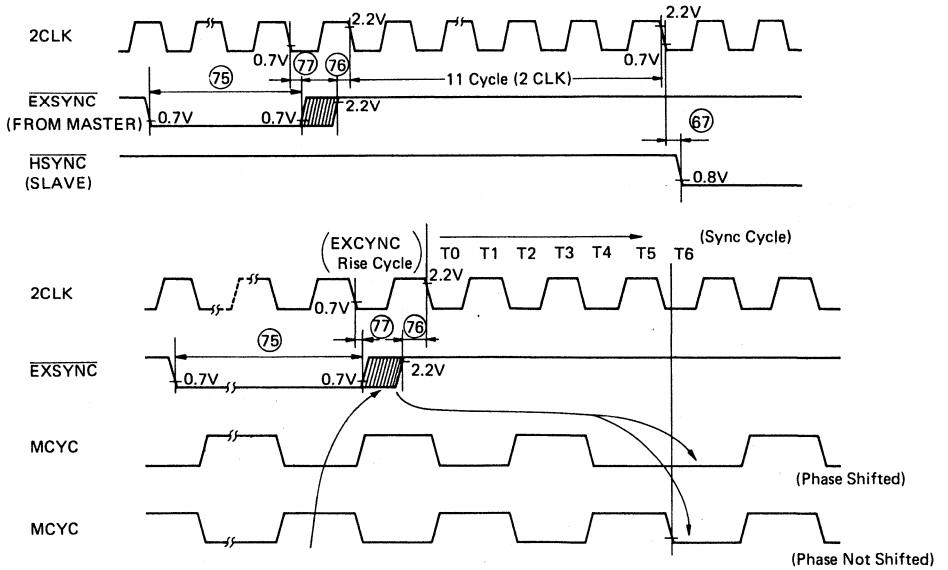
2CLK

2.2V

2.2V

0.7V

0.7V

75

77

76

11 Cycle (2 CLK)

$\overline{EXSYNC}$ (FROM MASTER)

0.7V

0.7V

2.2V

67

$\overline{HSYNC}$ (SLAVE)

0.8V

(EXCYNC Rise Cycle)

T0 T1 T2 T3 T4 T5 T6

(Sync Cycle)

2CLK

2.2V

0.7V

75

77

76

$\overline{EXSYNC}$

0.7V

0.7V

2.2V

MCYC

(Phase Shifted)

MCYC

(Phase Not Shifted)